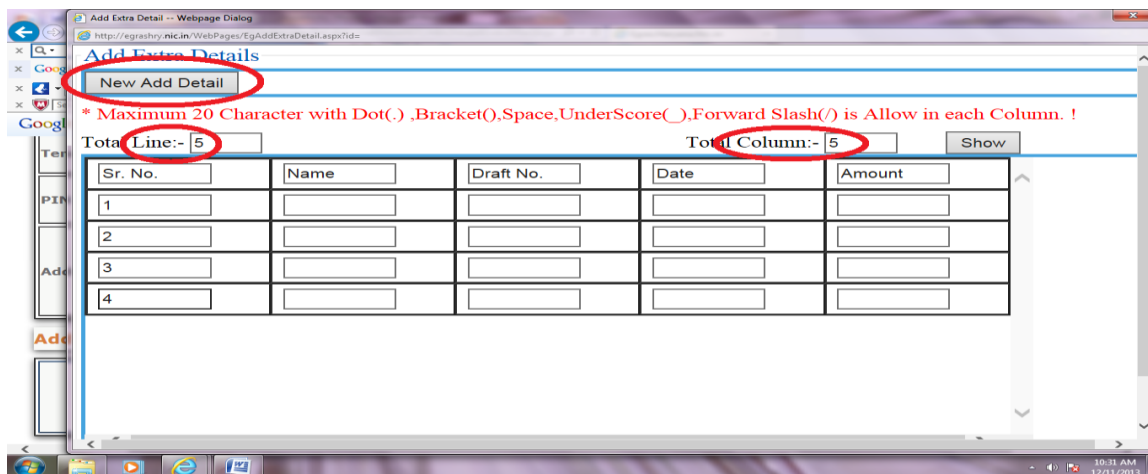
Add Extra Detail -- Webpage Dialog

http://egrashry.nic.in/WebPages/EgAddExtraDetail.aspx?id=

Add Extra Details

New Add Detail

* Maximum 20 Character with Dot(.) ,Bracket(),Space,UnderScore(_),Forward Slash(/) is Allow in each Column. !

Total Line:- 5

Total Column:- 5

Show

| Sr. No. | Name | Draft No. | Date | Amount |
|---|---|---|---|---|
| 1 | | | | |
| 2 | | | | |
| 3 | | | | |
| 4 | | | | |

Goog

Goog

Ter

PIN

Add

Add

10:31 AM